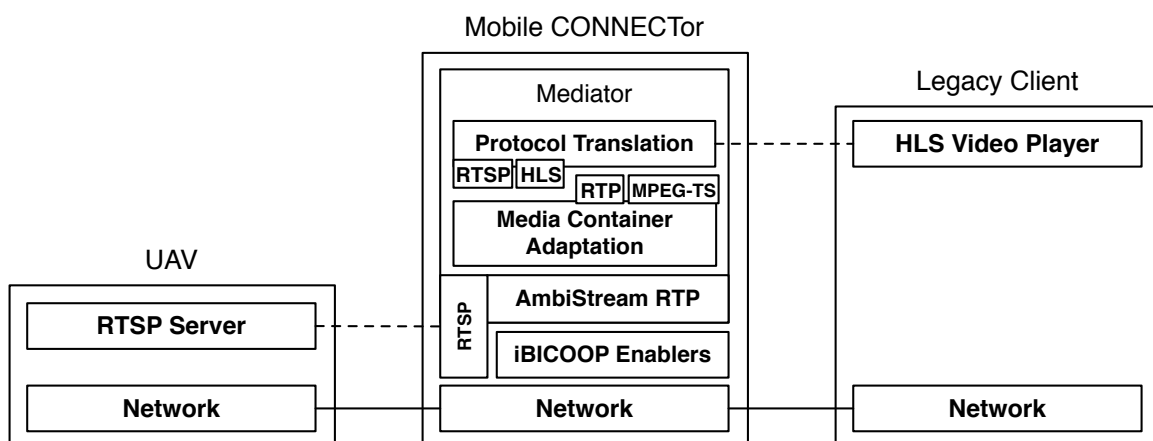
Mobile CONNECTor

Mediator

Protocol Translation

RTSP HLS

RTP MPEG-TS

Media Container Adaptation

Legacy Client

HLS Video Player

UAV

RTSP Server

RTSP

AmbiStream RTP

iBICOOP Enablers

Network

Network

Network